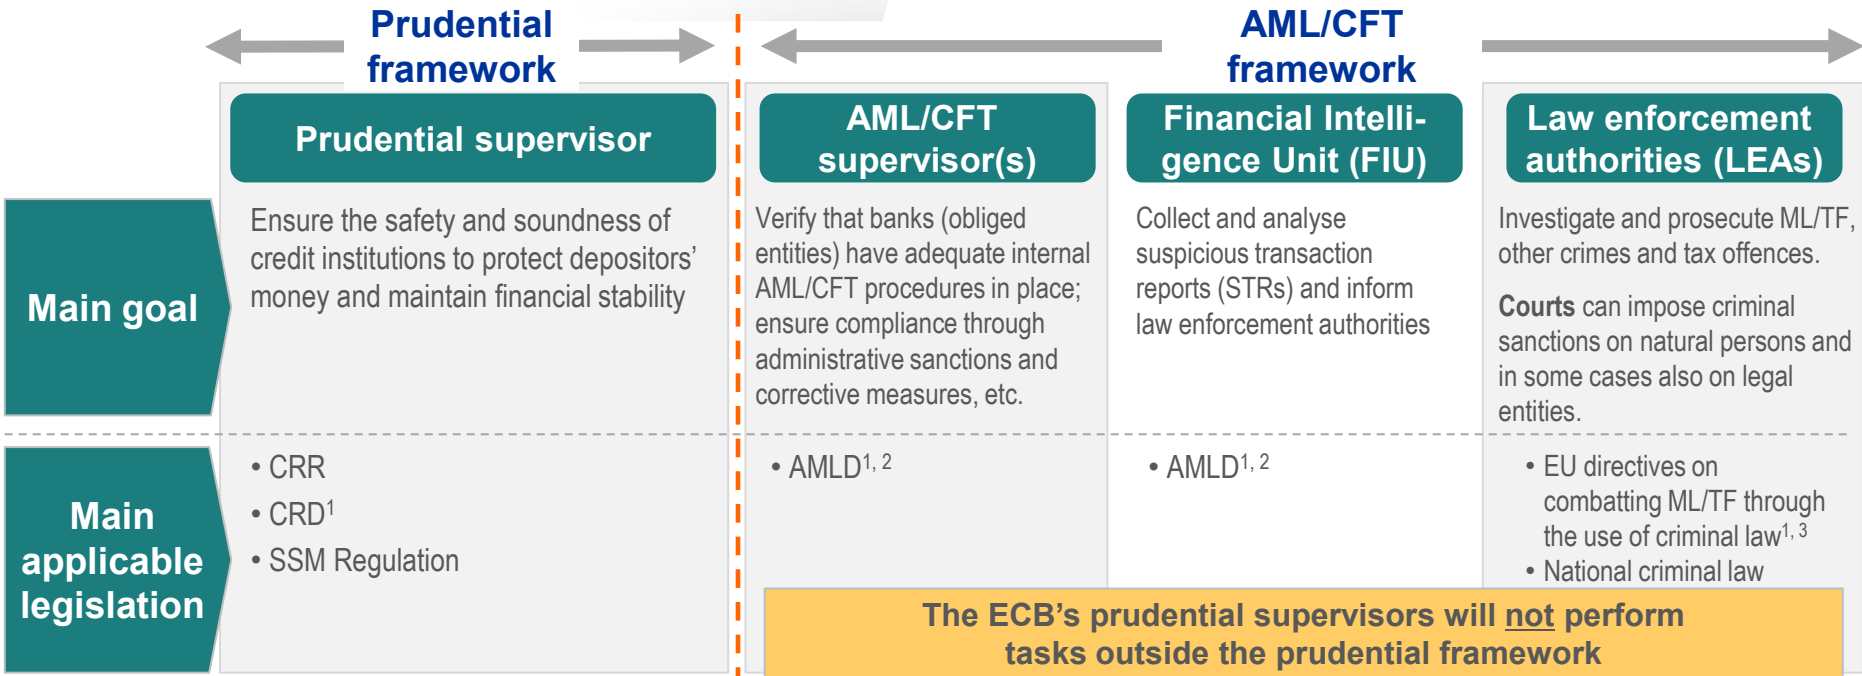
Prudential framework

AML/CFT framework

Prudential supervisor

AML/CFT supervisor(s)

Financial Intelligence Unit (FIU)

Law enforcement authorities (LEAs)

Main goal

Ensure the safety and soundness of credit institutions to protect depositors' money and maintain financial stability

Verify that banks (obliged entities) have adequate internal AML/CFT procedures in place; ensure compliance through administrative sanctions and corrective measures, etc.

Collect and analyse suspicious transaction reports (STRs) and inform law enforcement authorities

Investigate and prosecute ML/TF, other crimes and tax offences.

**Courts** can impose criminal sanctions on natural persons and in some cases also on legal entities.

Main applicable legislation

• CRR
• CRD$^1$
• SSM Regulation

• AMLD$^{1, 2}$

• AMLD$^{1, 2}$

• EU directives on combatting ML/TF through the use of criminal law$^{1, 3}$
• National criminal law

The ECB's prudential supervisors will not perform tasks outside the prudential framework